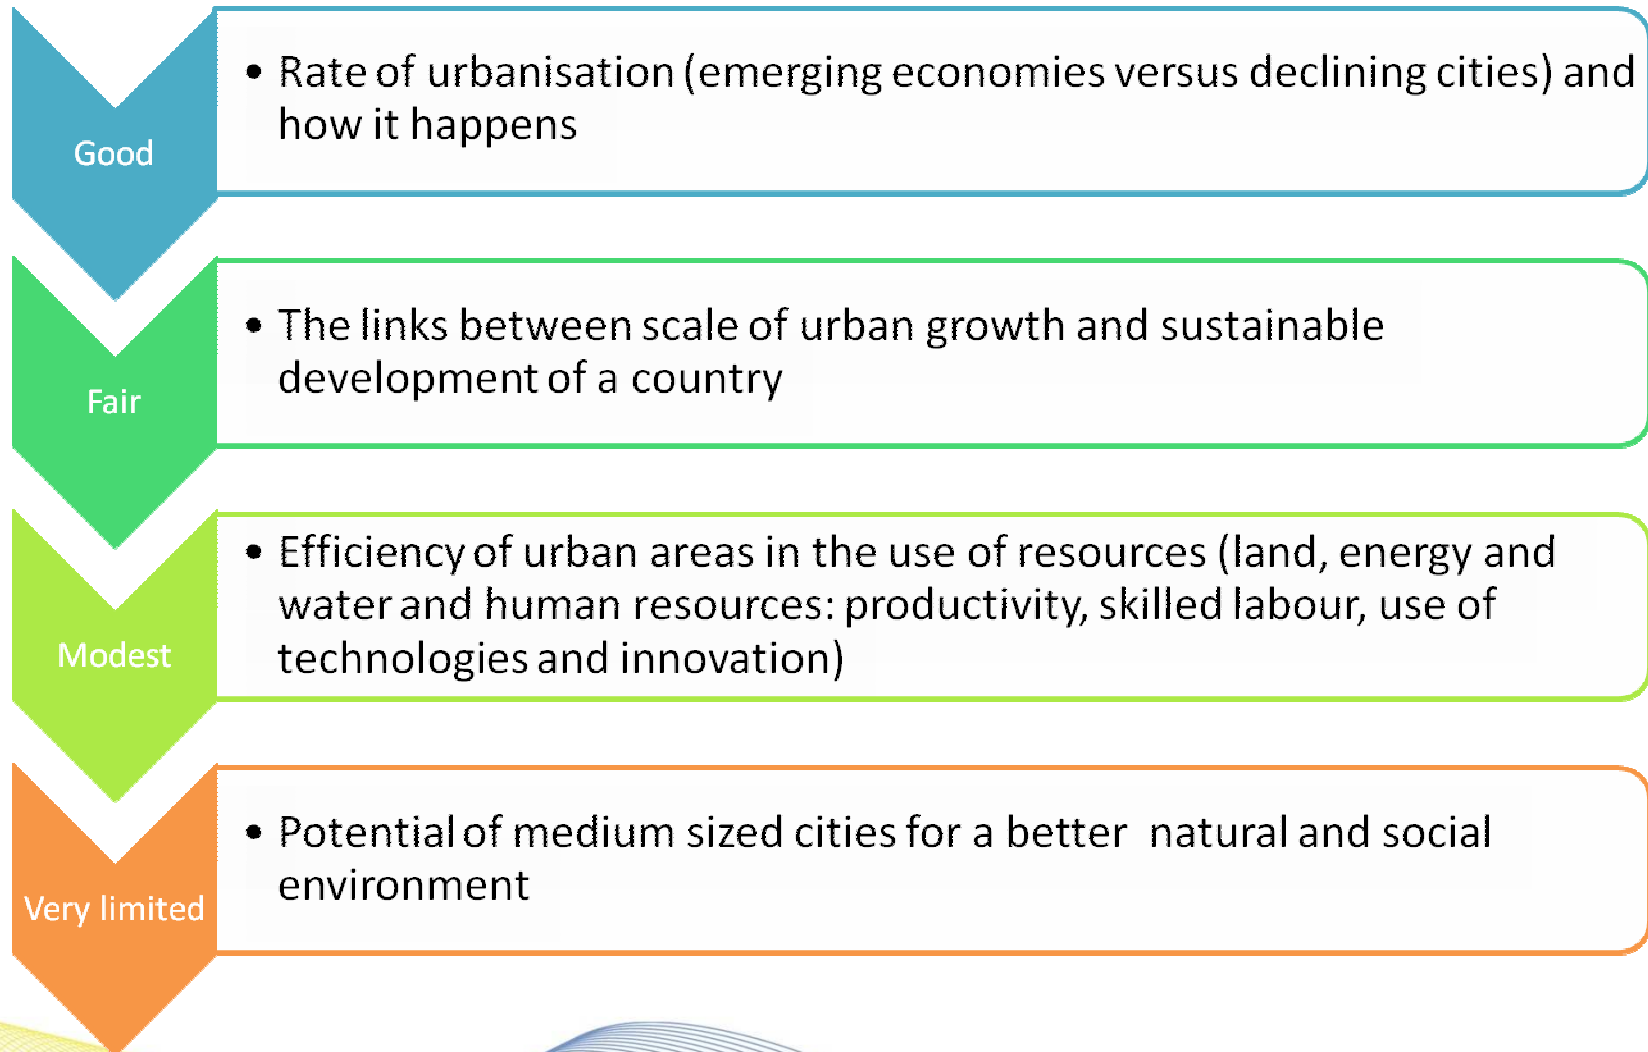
Good

• Rate of urbanisation (emerging economies versus declining cities) and how it happens

Fair

• The links between scale of urban growth and sustainable development of a country

Modest

• Efficiency of urban areas in the use of resources (land, energy and water and human resources: productivity, skilled labour, use of technologies and innovation)

Very limited

• Potential of medium sized cities for a better natural and social environment